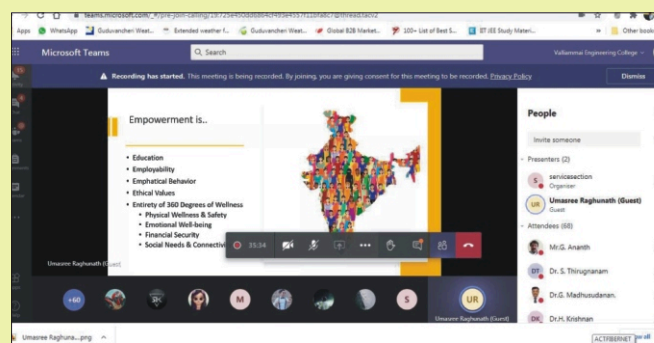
teams.microsoft.com/_#/pre-join-calling/19:725e450dd6e64d49de4557f11bfa8c7@thread.tacv2

Apps WhatsApp Guduvancheri Weat... Extended weather f... Guduvancheri Weat... Global B2B Market... 100+ List of Best S... IIT JEE Study Materi... Other book

Microsoft Teams Search Valliammai Engineering College

Recording has started. This meeting is being recorded. By joining, you are giving consent for this meeting to be recorded. Privacy Policy Dismiss

Empowerment is..

- Education
- Employability
- Emphatical Behavior
- Ethical Values
- Entirety of 360 Degrees of Wellness
  - Physical Wellness & Safety
  - Emotional Well-being
  - Financial Security
  - Social Needs & Connectivi

Umasree Raghunath (Guest)

35:34

People

Invite someone

Presenters (2)

servicesection
Organiser

Umasree Raghunath (Guest)
Guest

Attendees (68)

Mr.G. Ananth

Dr. S. Thirugnanam

Dr.G. Madhusudanan.

Dr.H. Krishnan

+60 M S UR

Umasree Raghunath (Guest)

Umasree Raghuna....png

ACTIFBERNET

See all